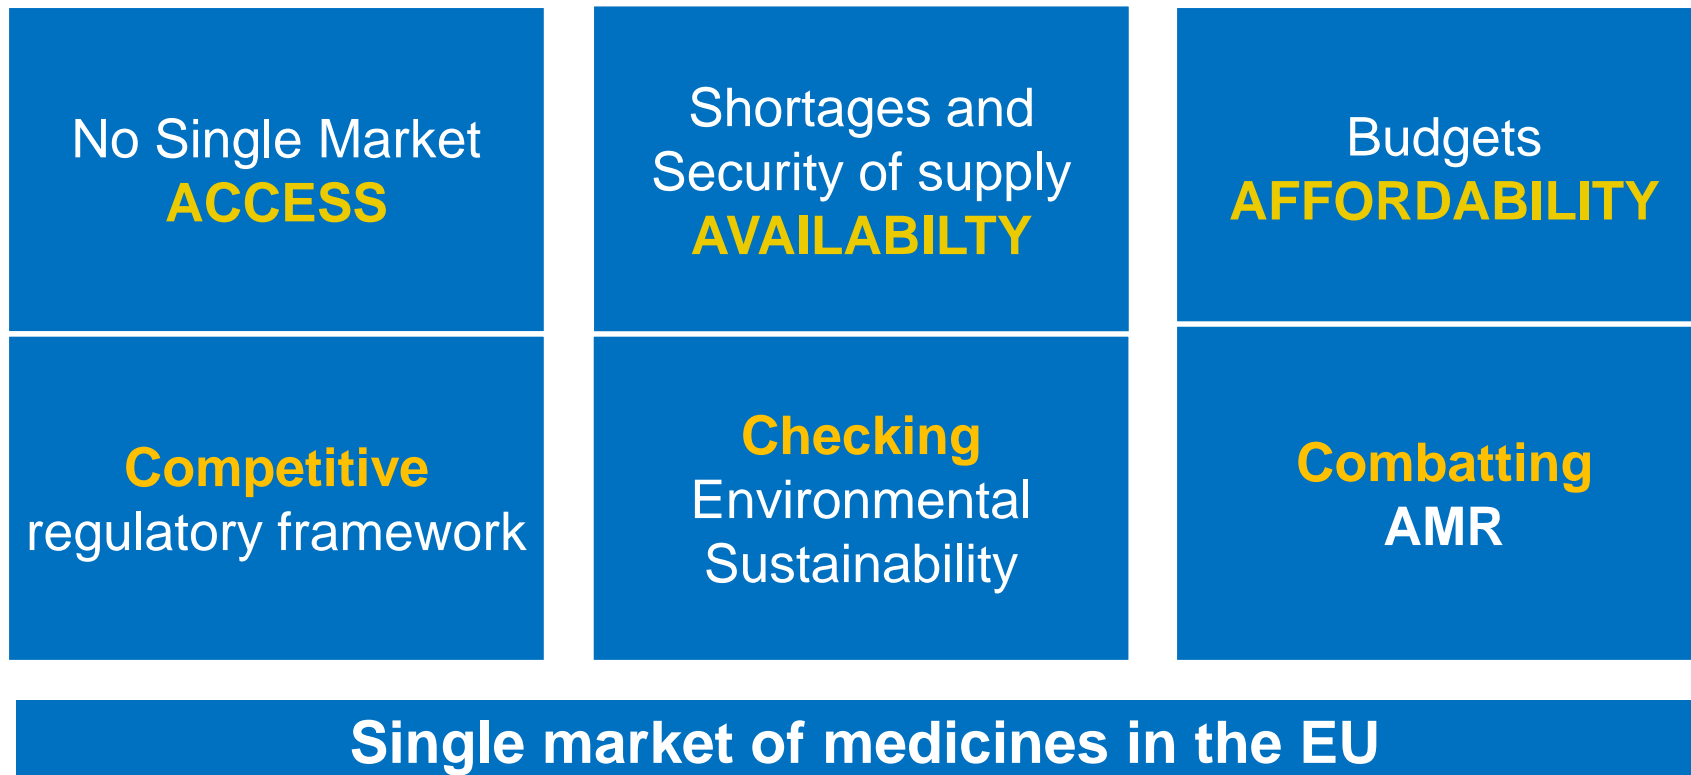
No Single Market
ACCESS

Shortages and Security of supply
AVAILABILTY

Budgets
AFFORDABILITY

Competitive
regulatory framework

Checking
Environmental Sustainability

Combatting
AMR

Single market of medicines in the EU